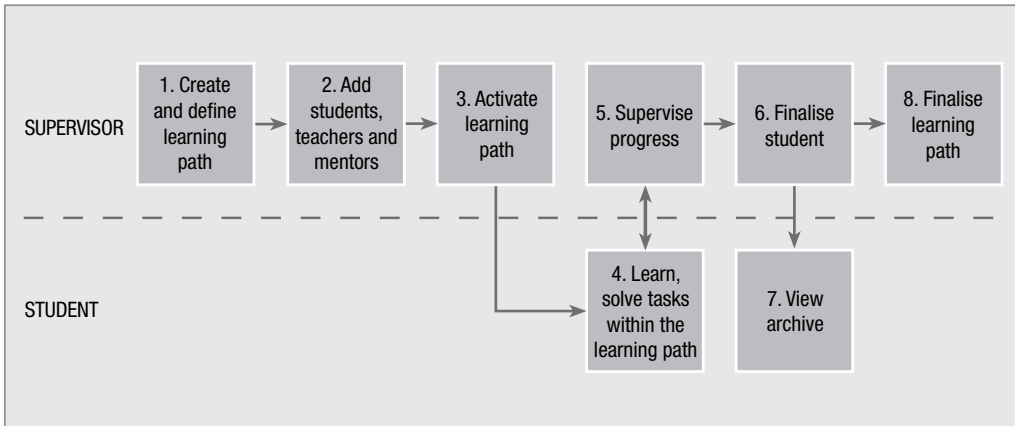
SUPERVISOR

1. Create and define learning path

2. Add students, teachers and mentors

3. Activate learning path

5. Supervise progress

6. Finalise student

8. Finalise learning path

STUDENT

4. Learn, solve tasks within the learning path

7. View archive